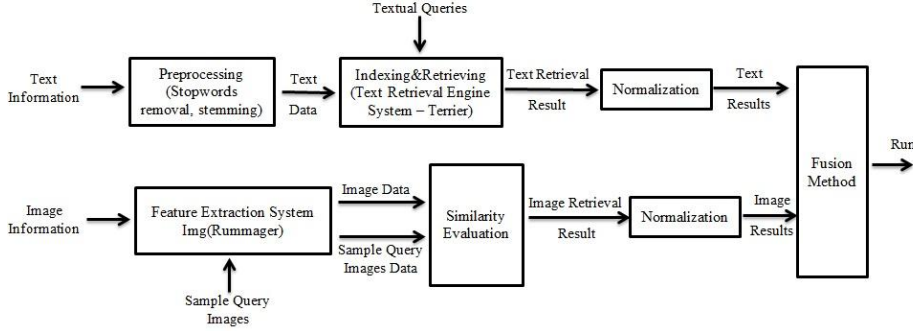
Textual Queries

Text Information

Preprocessing (Stopwords removal, stemming)

Text Data

Indexing&Retrieving (Text Retrieval Engine System – Terrier)

Text Retrieval Result

Normalization

Text Results

Fusion Method

Run

Image Information

Feature Extraction System Img(Rummager)

Image Data

Sample Query Images Data

Similarity Evaluation

Image Retrieval Result

Normalization

Image Results

Sample Query Images